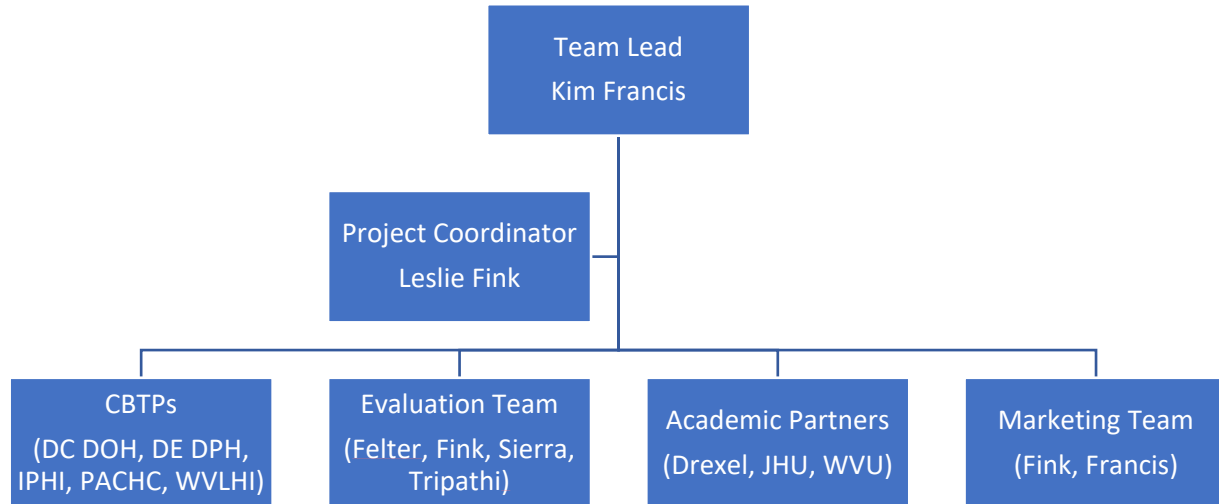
Team Lead
Kim Francis

Project Coordinator
Leslie Fink

CBTPs
(DC DOH, DE DPH, IPHI, PACHC, WVLHI)

Evaluation Team
(Felter, Fink, Sierra, Tripathi)

Academic Partners
(Drexel, JHU, WVU)

Marketing Team
(Fink, Francis)